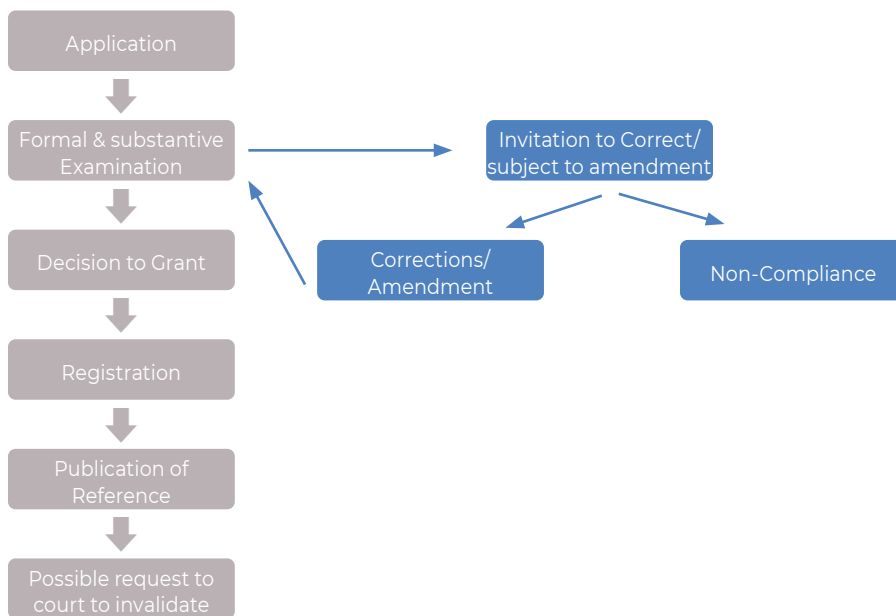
Application

Formal & substantive Examination

Decision to Grant

Registration

Publication of Reference

Possible request to court to invalidate

Invitation to Correct/ subject to amendment

Corrections/ Amendment

Non-Compliance